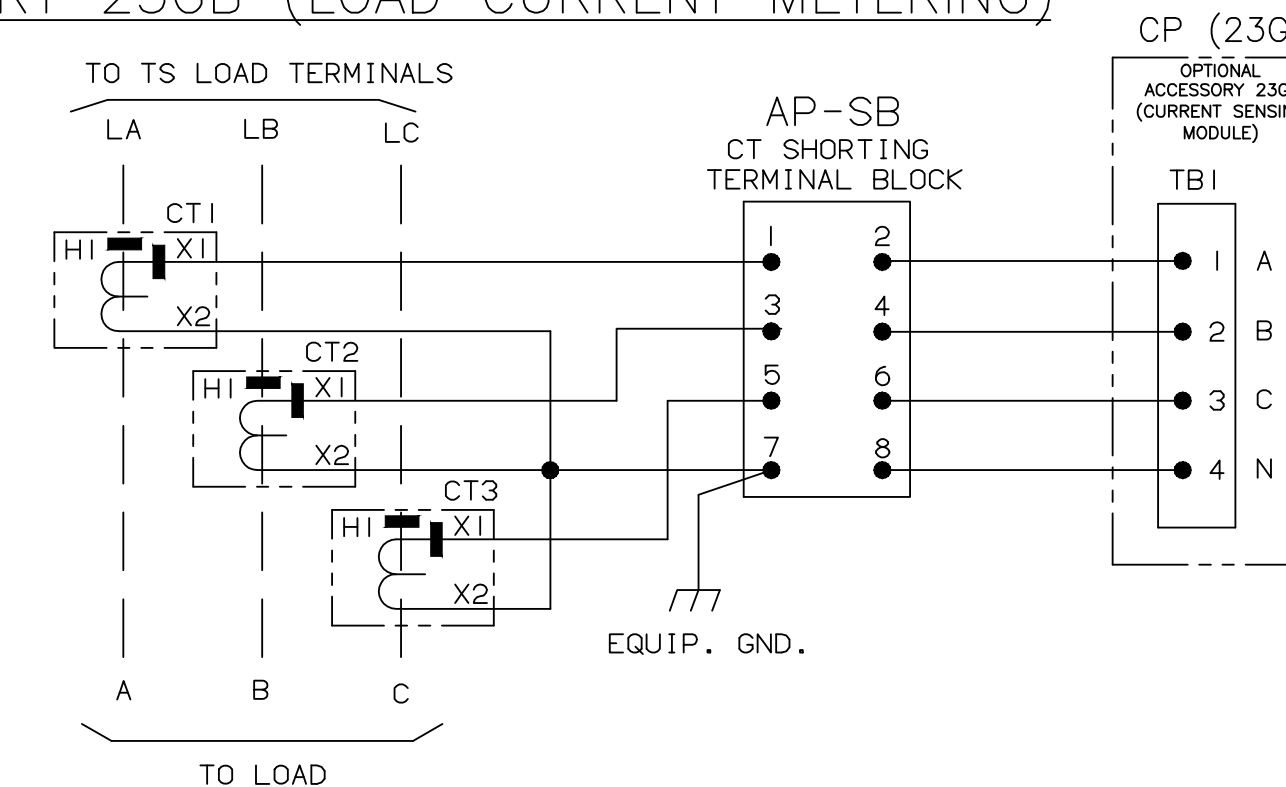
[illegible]RY 23GB (LOAD CURRENT METERING)

TO TS LOAD TERMINALS

LA LB LC

CT1
H1 X1
X2

CT2
H1 X1
X2

CT3
H1 X1
X2

A B C

TO LOAD

AP-SB
CT SHORTING TERMINAL BLOCK

1 2
3 4
5 6
7 8

EQUIP. GND.

CP (23G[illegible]

OPTIONAL ACCESSORY 23G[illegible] (CURRENT SENSIN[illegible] MODULE)

TB1

1 A
2 B
3 C
4 N